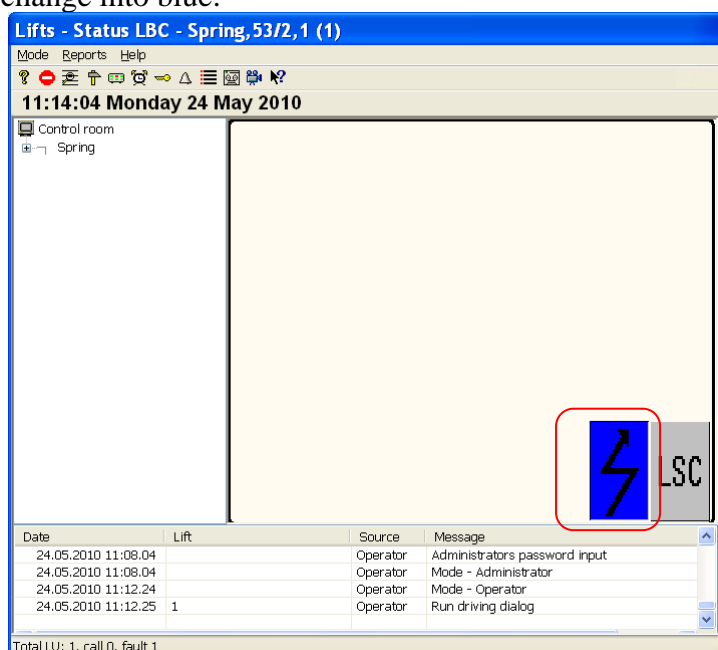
change into blue.

Lifts - Status LBC - Spring, 53/2,1 (1)

Mode Reports Help

11:14:04 Monday 24 May 2010

Control room
Spring

LSC

| Date | Lift | Source | Message |
|---|---|---|---|
| 24.05.2010 11:08.04 | | Operator | Administrators password input |
| 24.05.2010 11:08.04 | | Operator | Mode - Administrator |
| 24.05.2010 11:12.24 | | Operator | Mode - Operator |
| 24.05.2010 11:12.25 | 1 | Operator | Run driving dialog |

Total LU: 1, call 0, fault 1